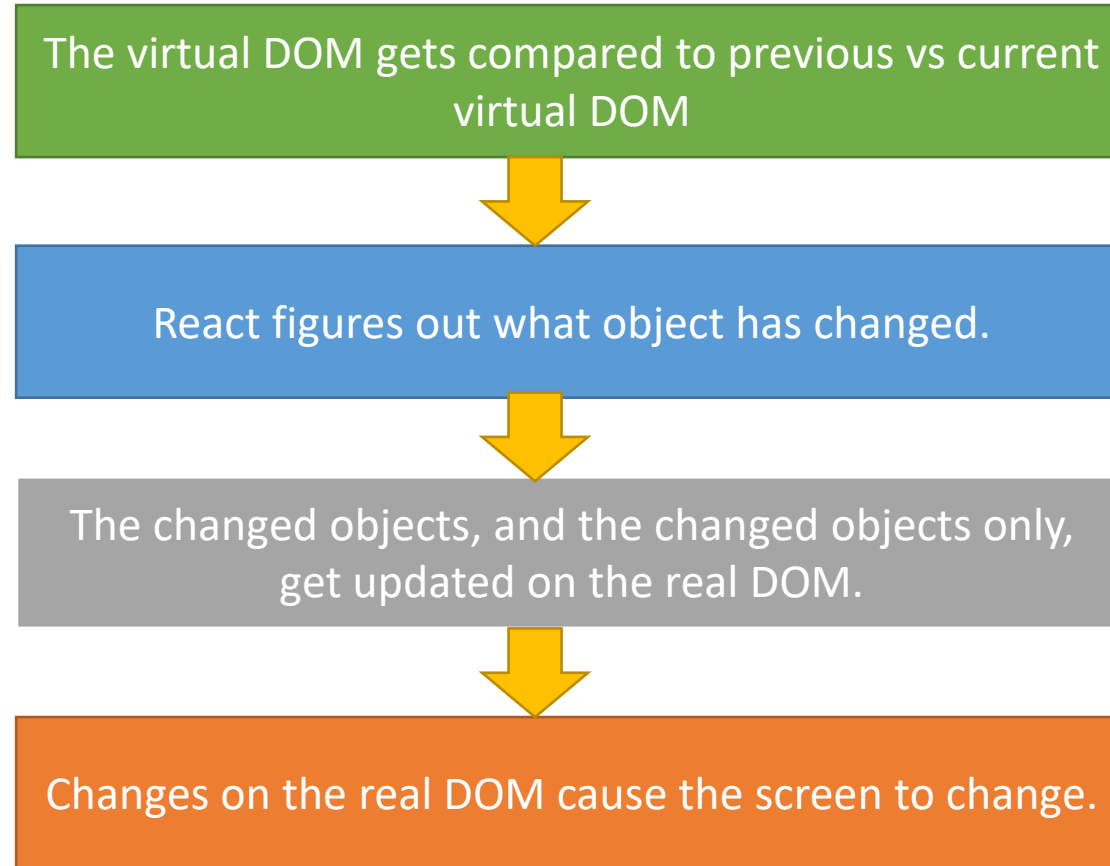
The virtual DOM gets compared to previous vs current virtual DOM

React figures out what object has changed.

The changed objects, and the changed objects only, get updated on the real DOM.

Changes on the real DOM cause the screen to change.